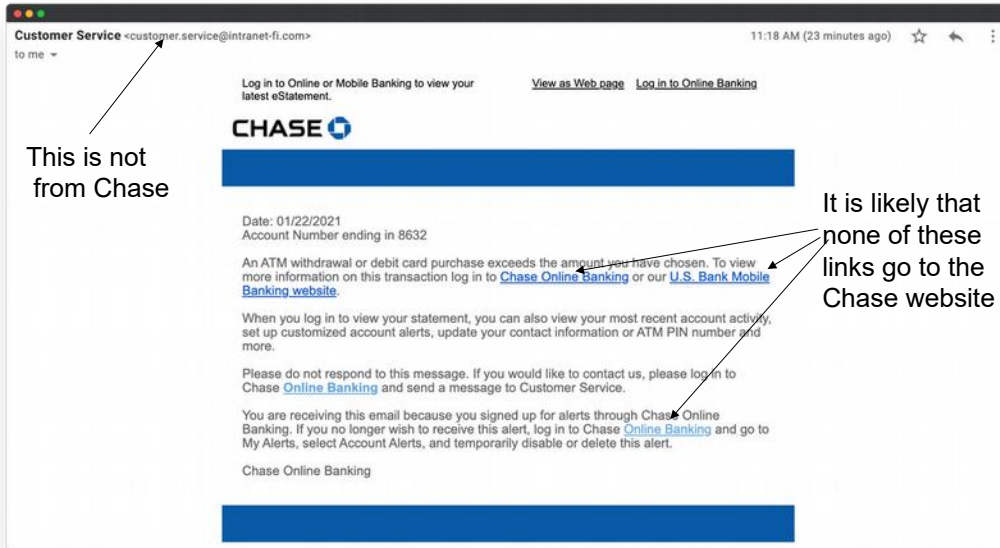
Customer Service <customer.service@intranet-fi.com>
to me

11:18 AM (23 minutes ago)

This is not from Chase

Log in to Online or Mobile Banking to view your latest eStatement.

View as Web page Log in to Online Banking

CHASE

It is likely that none of these links go to the Chase website

Date: 01/22/2021
Account Number ending in 8632

An ATM withdrawal or debit card purchase exceeds the amount you have chosen. To view more information on this transaction log in to Chase Online Banking or our U.S. Bank Mobile Banking website.

When you log in to view your statement, you can also view your most recent account activity, set up customized account alerts, update your contact information or ATM PIN number and more.

Please do not respond to this message. If you would like to contact us, please log in to Chase Online Banking and send a message to Customer Service.

You are receiving this email because you signed up for alerts through Chase Online Banking. If you no longer wish to receive this alert, log in to Chase Online Banking and go to My Alerts, select Account Alerts, and temporarily disable or delete this alert.

Chase Online Banking